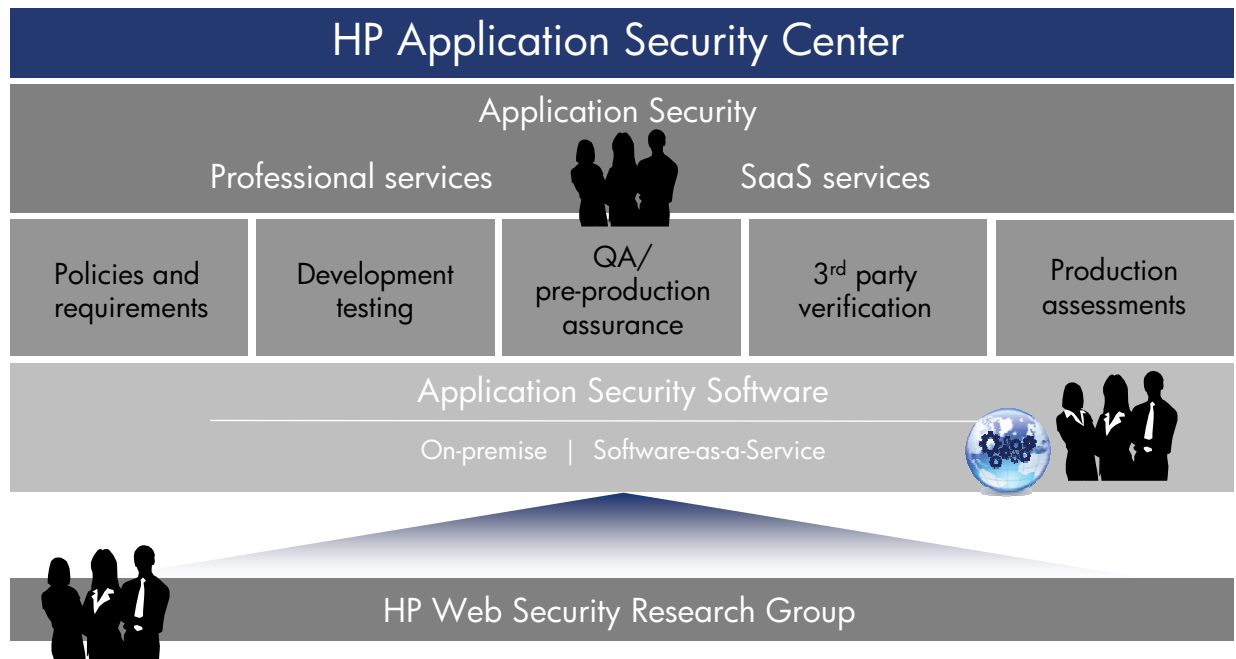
HP Application Security Center

Application Security

Professional services

SaaS services

Policies and requirements

Development testing

QA/ pre-production assurance

3$^{rd}$ party verification

Production assessments

Application Security Software

On-premise | Software-as-a-Service

HP Web Security Research Group